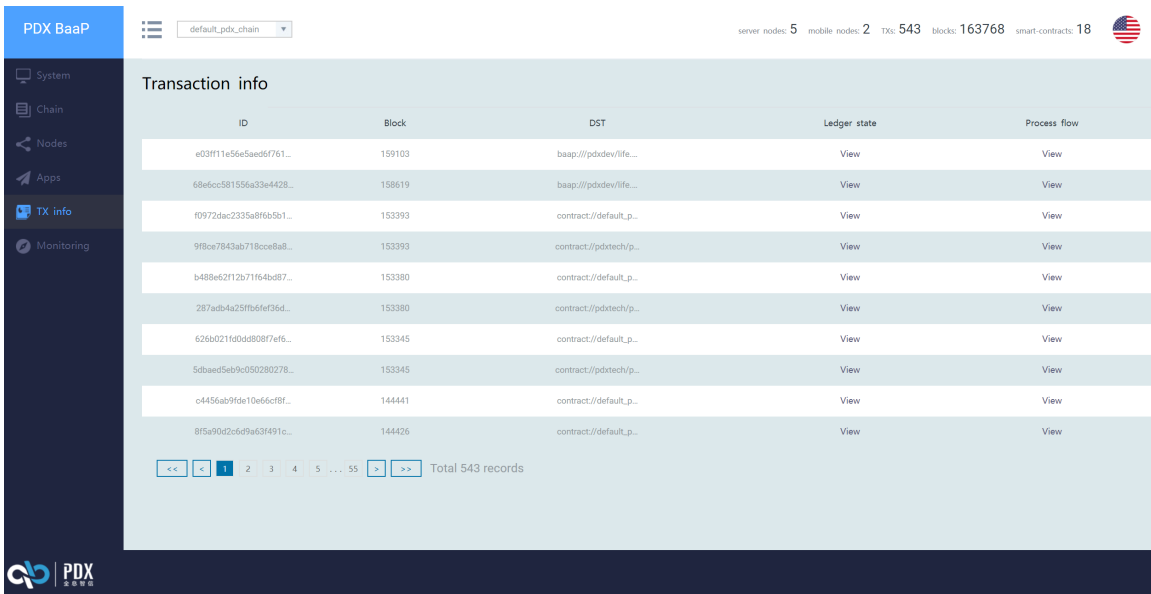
PDX BaaP

default_pdx_chain

server nodes: 5 mobile nodes: 2 TXs: 543 blocks: 163768 smart-contracts: 18

System
Chain
Nodes
Apps
TX info
Monitoring

Transaction info

| ID | Block | DST | Ledger state | Process flow |
|---|---|---|---|---|
| e03ff11e56e5aed6f761... | 159103 | baap:///pdxdev/life.... | View | View |
| 68e6cc581556a33e4428... | 158619 | baap:///pdxdev/life.... | View | View |
| f0972dac2335a8f6b5b1... | 153393 | contract://default_p... | View | View |
| 9f8ce7843ab718cce8a8... | 153393 | contract://pdxtech/p... | View | View |
| b488e62f12b71f64bd87... | 153380 | contract://default_p... | View | View |
| 287adb4a25ffb6fef36d... | 153380 | contract://pdxtech/p... | View | View |
| 626b021fd0dd808f7ef6... | 153345 | contract://default_p... | View | View |
| 5dbaed5eb9c050280278... | 153345 | contract://pdxtech/p... | View | View |
| c4456ab9fde10e66cf8f... | 144441 | contract://default_p... | View | View |
| 8f5a90d2c6d9a63f491c... | 144426 | contract://default_p... | View | View |

<< < 1 2 3 4 5 ... 55 > >> Total 543 records

PDX